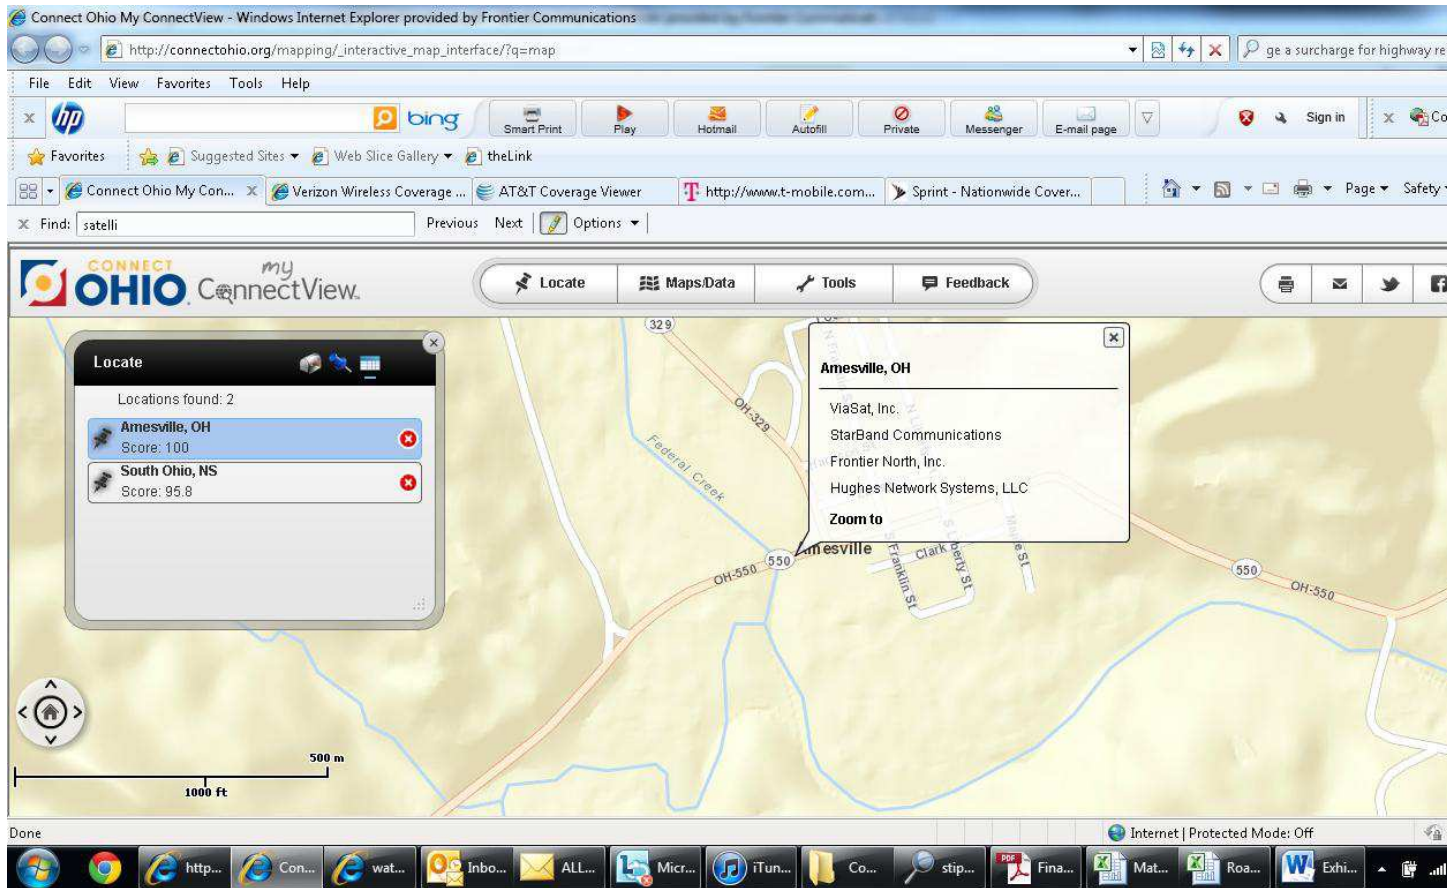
Connect Ohio My ConnectView - Windows Internet Explorer provided by Frontier Communications

http://connectohio.org/mapping/_interactive_map_interface/?q=map

ge a surcharge for highway re

File Edit View Favorites Tools Help

bing Smart Print Play Hotmail Autofill Private Messenger E-mail page Sign in

Favorites Suggested Sites ▾ Web Slice Gallery ▾ theLink

Connect Ohio My Con... Verizon Wireless Coverage ... AT&T Coverage Viewer http://www.t-mobile.com... Sprint - Nationwide Cover... Page ▾ Safety ▾

Find: satelli Previous Next Options ▾

CONNECT OHIO my ConnectView

Locate Maps/Data Tools Feedback

Locate

Locations found: 2

Amesville, OH
Score: 100

South Ohio, NS
Score: 95.8

Amesville, OH

ViaSat, Inc.
StarBand Communications
Frontier North, Inc.
Hughes Network Systems, LLC
Zoom to

329 OH-329 Federal Creek 550 OH-550 Amesville Clark St Franklin St Liberty St Maple St 550 OH-550

500 m
1000 ft

Done

Internet | Protected Mode: Off

http... Con... wat... Inbo... ALL... Micr... iTun... Co... stip... Fina... Mat... Roa... Exhi...